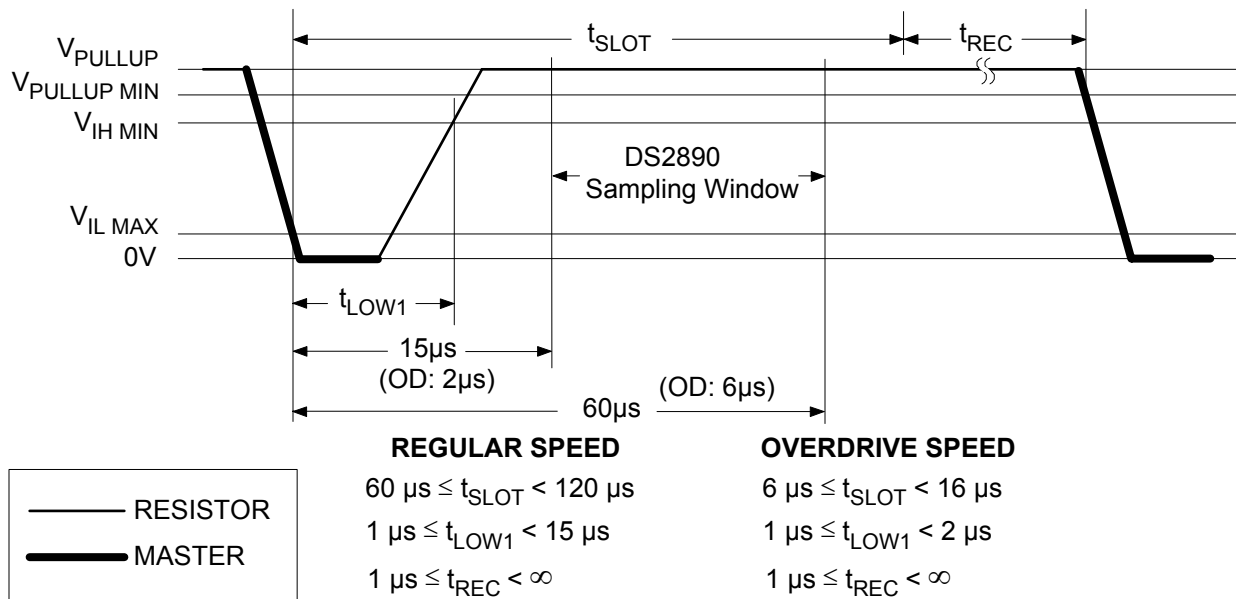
$t_{SLOT}$

$t_{REC}$

$V_{PULLUP}$

$V_{PULLUP\ MIN}$

$V_{IH\ MIN}$

DS2890 Sampling Window

$V_{IL\ MAX}$

0V

$t_{LOW1}$

15µs (OD: 2µs)

60µs (OD: 6µs)

**REGULAR SPEED**

$60\ \mu s \le t_{SLOT} < 120\ \mu s$

$1\ \mu s \le t_{LOW1} < 15\ \mu s$

$1\ \mu s \le t_{REC} < \infty$

**OVERDRIVE SPEED**

$6\ \mu s \le t_{SLOT} < 16\ \mu s$

$1\ \mu s \le t_{LOW1} < 2\ \mu s$

$1\ \mu s \le t_{REC} < \infty$

RESISTOR

MASTER